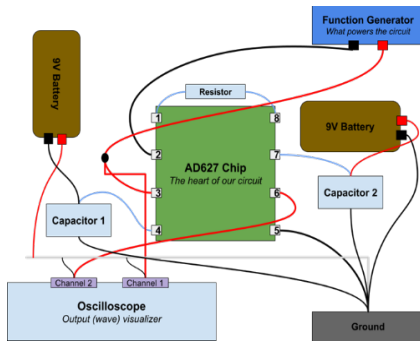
Function Generator
What powers the circuit

9V Battery

Resistor

1
2
3
4
8
7
6
5

AD627 Chip
The heart of our circuit

9V Battery

Capacitor 1

Capacitor 2

Channel 2
Channel 1

Oscilloscope
Output (wave) visualizer

Ground